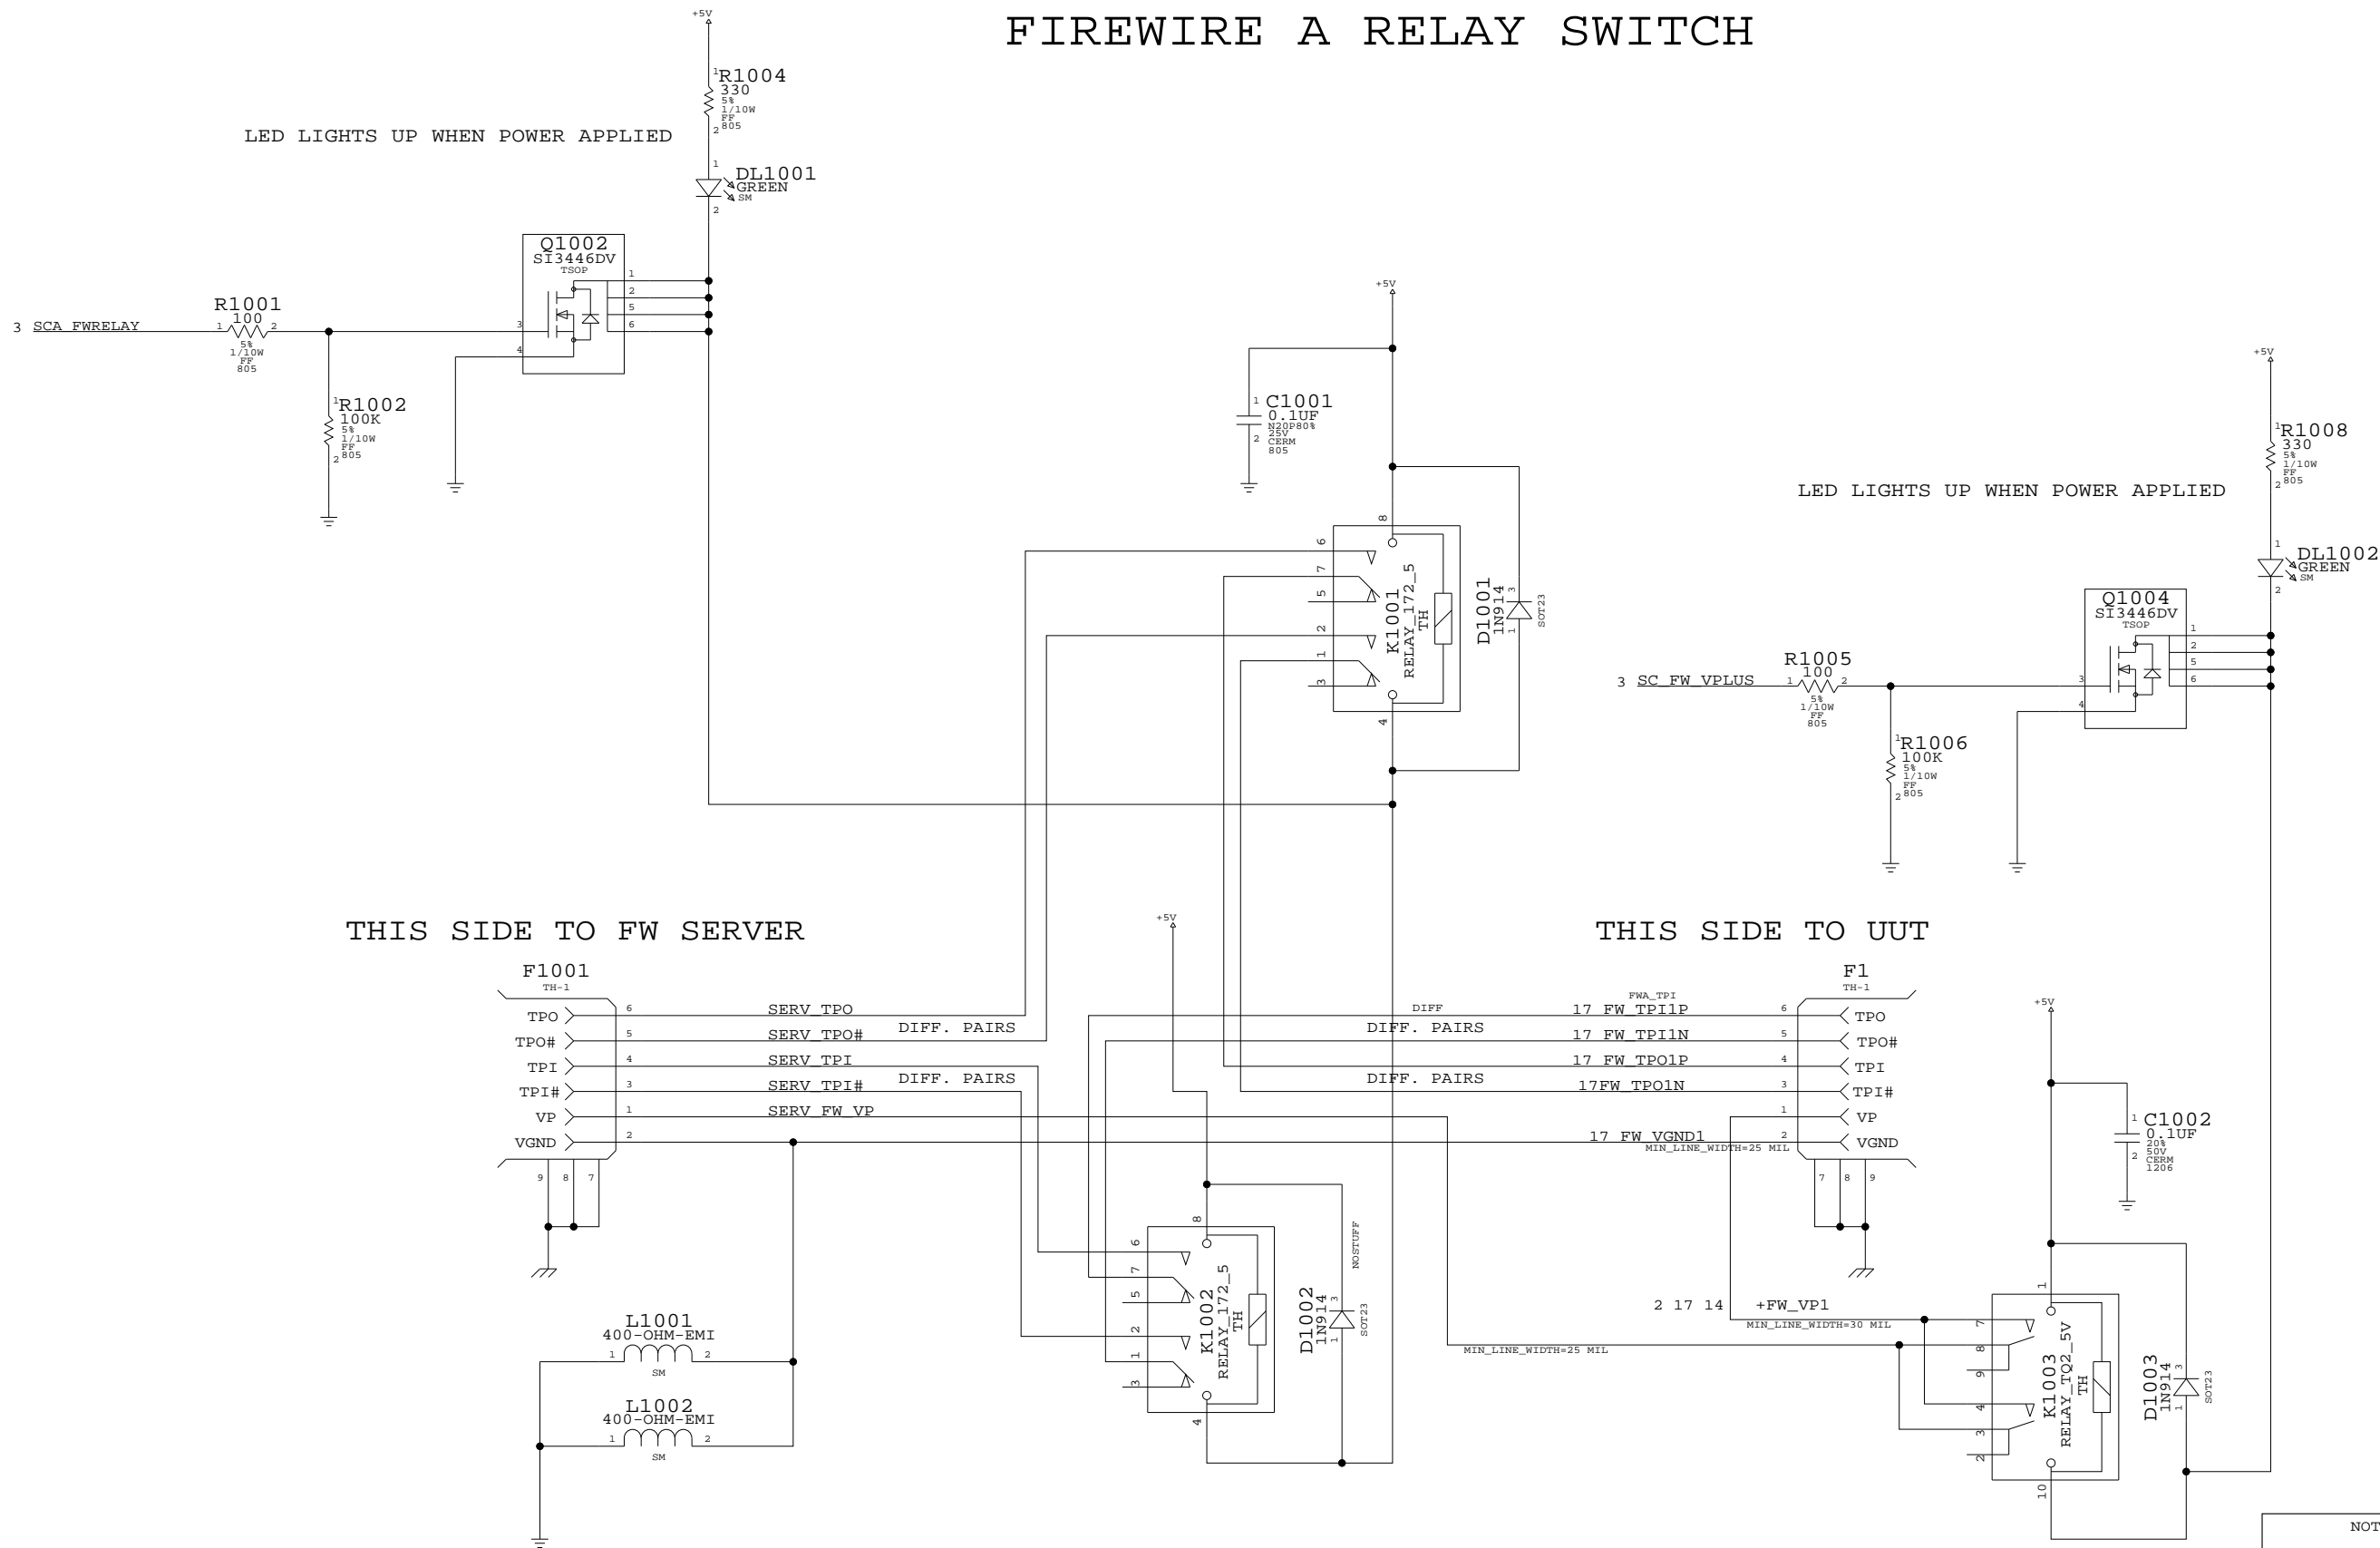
FIREWIRE A RELAY SWITCH

+5V

R1004
330
5%
1/10W
FF
805

LED LIGHTS UP WHEN POWER APPLIED

DL1001
GREEN
SM

Q1002
SI3446DV
TSOP

R1001
100
5%
1/10W
FF
805

3 SCA_FWRELAY

R1002
100K
5%
1/10W
FF
805

+5V

C1001
0.1UF
N20P80%
25V
CERM
805

K1001
RELAY_172_5
TH

D1001
1N914
SOT23

+5V

R1008
330
5%
1/10W
FF
805

LED LIGHTS UP WHEN POWER APPLIED

DL1002
GREEN
SM

Q1004
SI3446DV
TSOP

R1005
100
5%
1/10W
FF
805

3 SC_FW_VPLUS

R1006
100K
5%
1/10W
FF
805

THIS SIDE TO FW SERVER

THIS SIDE TO UUT

+5V

F1001
TH-1

TPO
TPO#
TPI
TPI#
VP
VGND

SERV_TPO
SERV_TPO#
DIFF. PAIRS
SERV_TPI
SERV_TPI#
DIFF. PAIRS
SERV_FW_VP

DIFF
DIFF. PAIRS
DIFF. PAIRS

FWA_TPI
17 FW_TPI1P
17 FW_TPI1N
17 FW_TPO1P
17FW_TPO1N
17 FW_VGND1
MIN_LINE_WIDTH=25 MIL

F1
TH-1

TPO
TPO#
TPI
TPI#
VP
VGND

+5V

C1002
0.1UF
20%
50V
CERM
1206

L1001
400-OHM-EMI
SM

L1002
400-OHM-EMI
SM

K1002
RELAY_172_5
TH

D1002
1N914
SOT23
NOSTUFF

2 17 14 +FW_VP1
MIN_LINE_WIDTH=30 MIL
MIN_LINE_WIDTH=25 MIL

K1003
RELAY_TQ2_5V
TH

D1003
1N914
SOT23

NOT